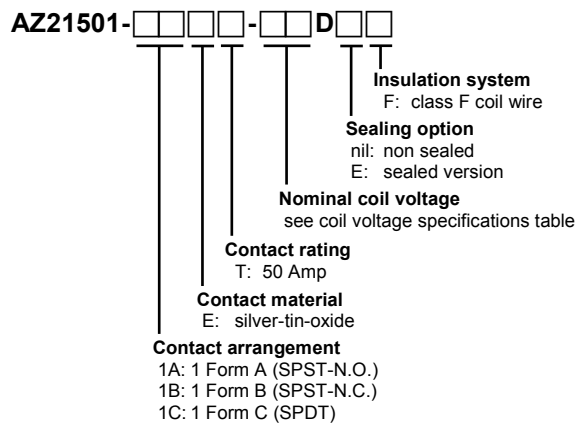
AZ21501-□□□-□□D□□

Insulation system
F: class F coil wire

Sealing option
nil: non sealed
E: sealed version

Nominal coil voltage
see coil voltage specifications table

Contact rating
T: 50 Amp

Contact material
E: silver-tin-oxide

Contact arrangement
1A: 1 Form A (SPST-N.O.)
1B: 1 Form B (SPST-N.C.)
1C: 1 Form C (SPDT)